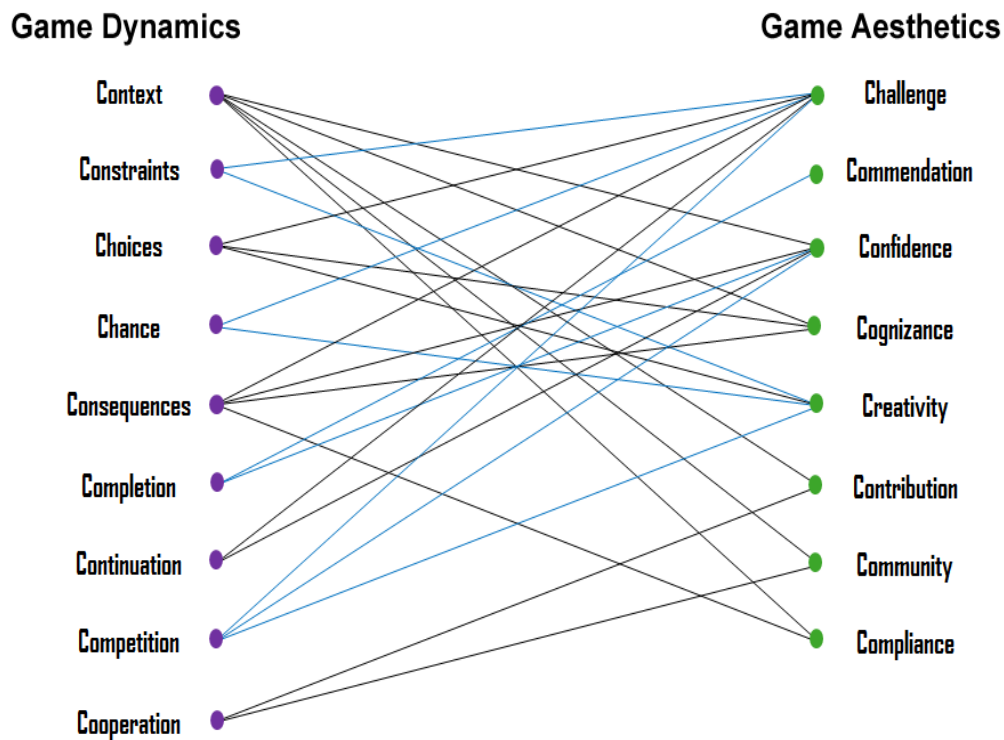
Game Dynamics

Game Aesthetics

Context
Constraints
Choices
Chance
Consequences
Completion
Continuation
Competition
Cooperation

Challenge
Commendation
Confidence
Cognizance
Creativity
Contribution
Community
Compliance